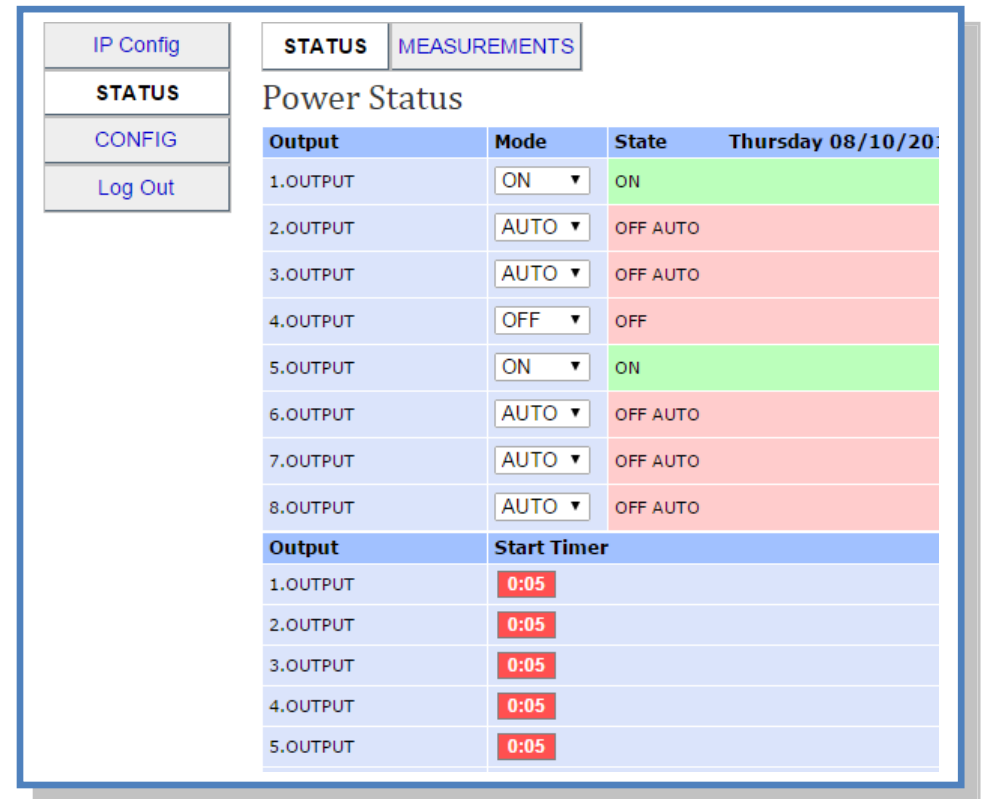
IP Config
STATUS
CONFIG
Log Out

STATUS | MEASUREMENTS

Power Status

| Output | Mode | State Thursday 08/10/20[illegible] |
|---|---|---|
| 1.OUTPUT | ON ▼ | ON |
| 2.OUTPUT | AUTO ▼ | OFF AUTO |
| 3.OUTPUT | AUTO ▼ | OFF AUTO |
| 4.OUTPUT | OFF ▼ | OFF |
| 5.OUTPUT | ON ▼ | ON |
| 6.OUTPUT | AUTO ▼ | OFF AUTO |
| 7.OUTPUT | AUTO ▼ | OFF AUTO |
| 8.OUTPUT | AUTO ▼ | OFF AUTO |

| Output | Start Timer |
|---|---|
| 1.OUTPUT | 0:05 |
| 2.OUTPUT | 0:05 |
| 3.OUTPUT | 0:05 |
| 4.OUTPUT | 0:05 |
| 5.OUTPUT | 0:05 |